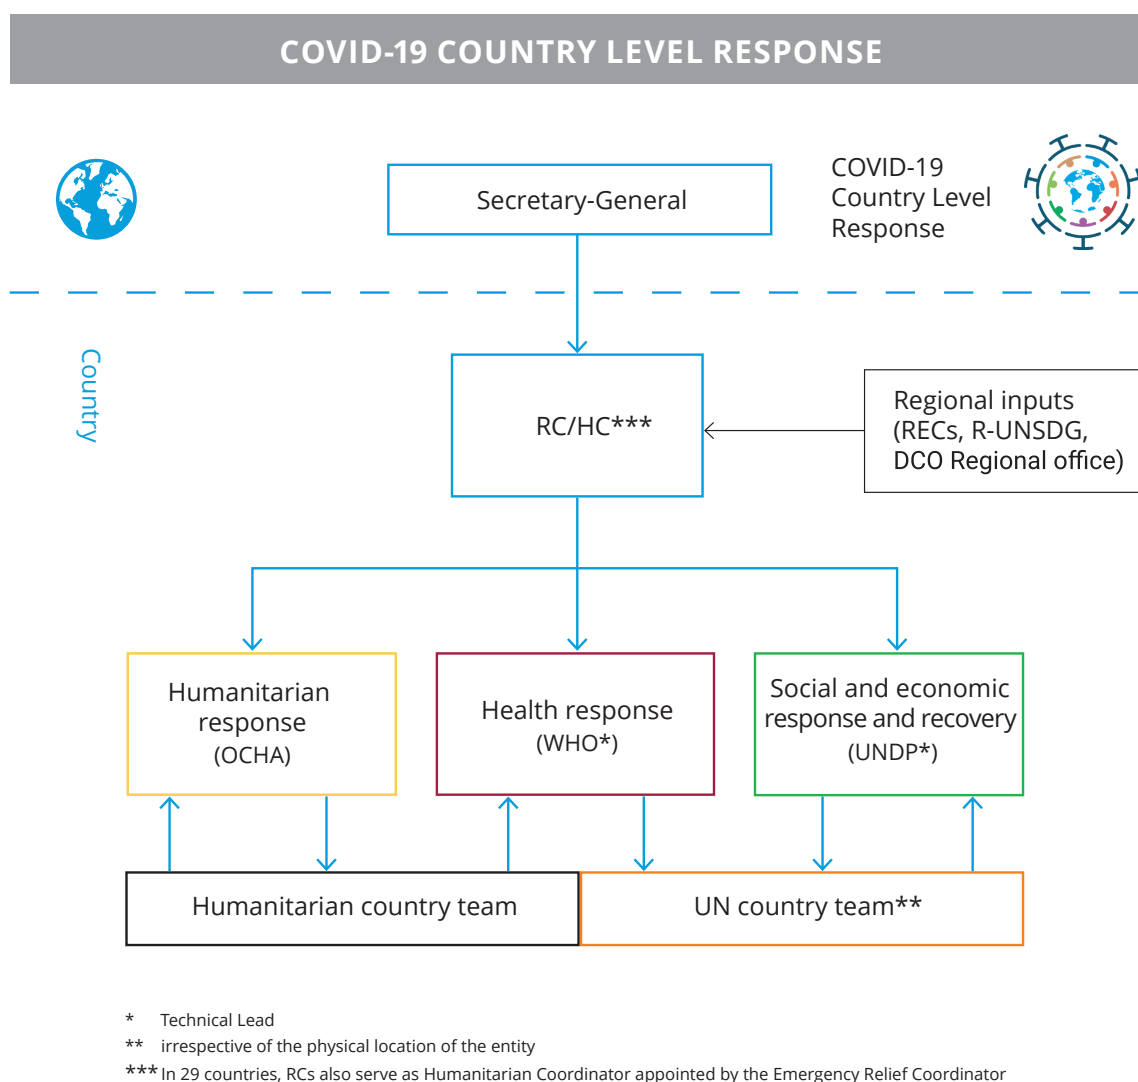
COVID-19 COUNTRY LEVEL RESPONSE

Secretary-General

COVID-19 Country Level Response

Country

RC/HC***

Regional inputs (RECs, R-UNSDG, DCO Regional office)

Humanitarian response (OCHA)

Health response (WHO*)

Social and economic response and recovery (UNDP*)

Humanitarian country team

UN country team**

* Technical Lead

** irrespective of the physical location of the entity

*** In 29 countries, RCs also serve as Humanitarian Coordinator appointed by the Emergency Relief Coordinator